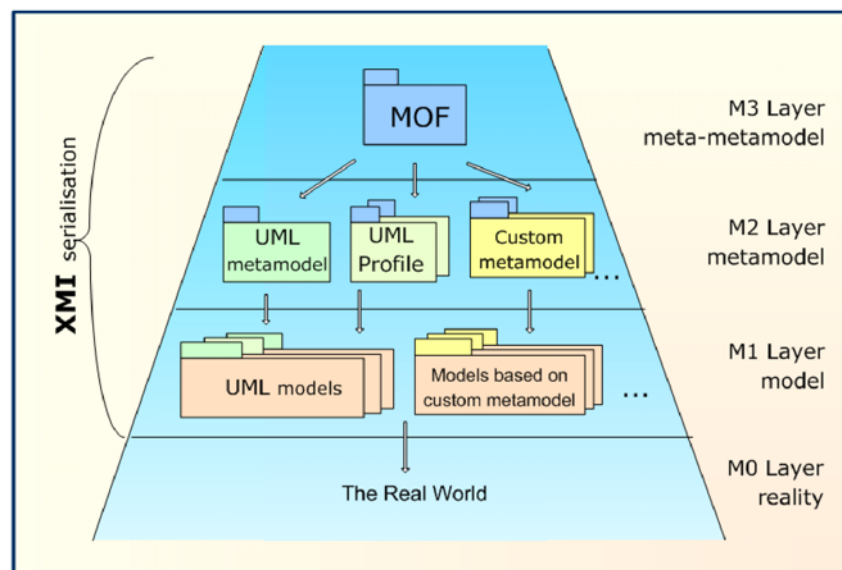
XMI serialisation

MOF

M3 Layer
meta-metamodel

UML metamodel

UML Profile

Custom metamodel

...

M2 Layer
metamodel

UML models

Models based on custom metamodel

...

M1 Layer
model

The Real World

M0 Layer
reality